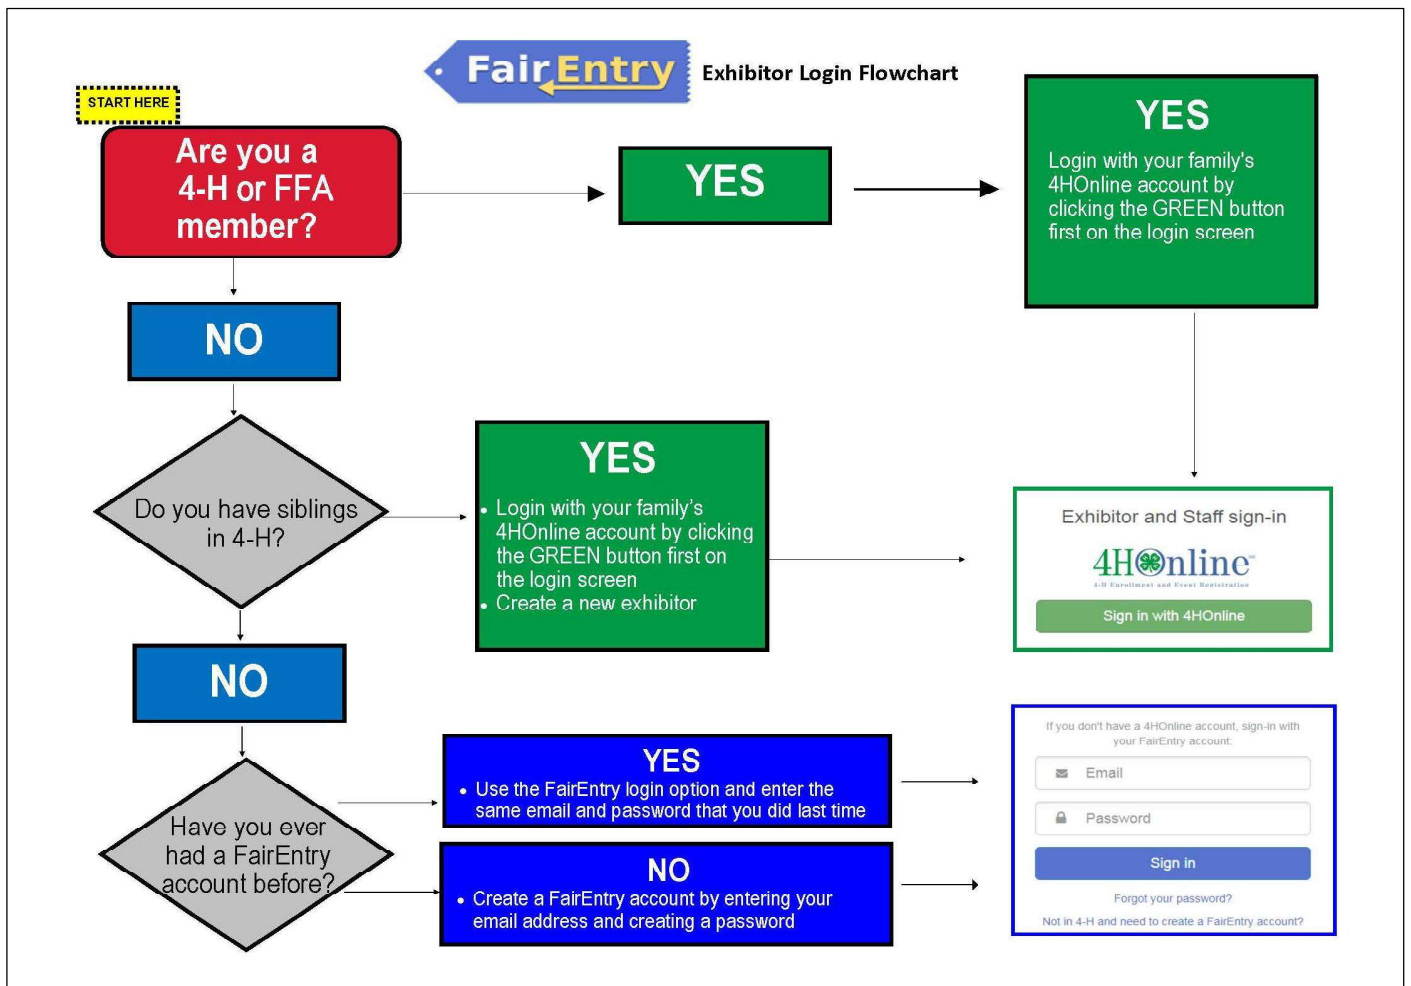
FairEntry Exhibitor Login Flowchart

START HERE

Are you a 4-H or FFA member?

YES

YES

Login with your family's 4HOnline account by clicking the GREEN button first on the login screen

NO

Do you have siblings in 4-H?

YES

- Login with your family's 4HOnline account by clicking the GREEN button first on the login screen
- Create a new exhibitor

Exhibitor and Staff sign-in

4HOnline

4-H Enrollment and Event Registration

Sign in with 4HOnline

NO

Have you ever had a FairEntry account before?

YES

- Use the FairEntry login option and enter the same email and password that you did last time

NO

- Create a FairEntry account by entering your email address and creating a password

If you don't have a 4HOnline account, sign-in with your FairEntry account.

Email

Password

Sign in

Forgot your password?

Not in 4-H and need to create a FairEntry account?